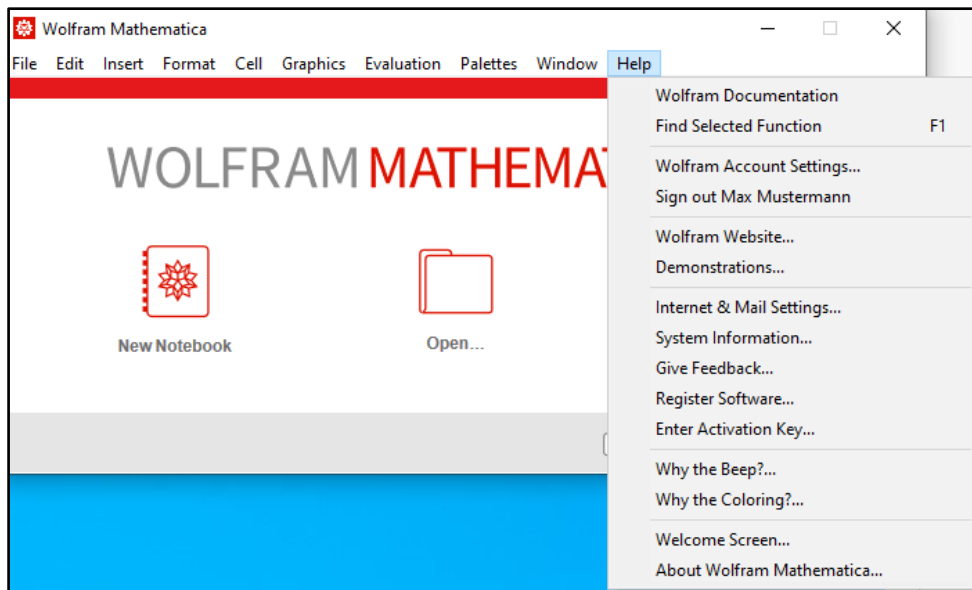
Wolfram Mathematica

File Edit Insert Format Cell Graphics Evaluation Palettes Window Help

WOLFRAM MATHEMAT

New Notebook

Open...

Wolfram Documentation
Find Selected Function F1

Wolfram Account Settings...
Sign out Max Mustermann

Wolfram Website...
Demonstrations...

Internet & Mail Settings...
System Information...
Give Feedback...
Register Software...
Enter Activation Key...

Why the Beep?...
Why the Coloring?...

Welcome Screen...
About Wolfram Mathematica...